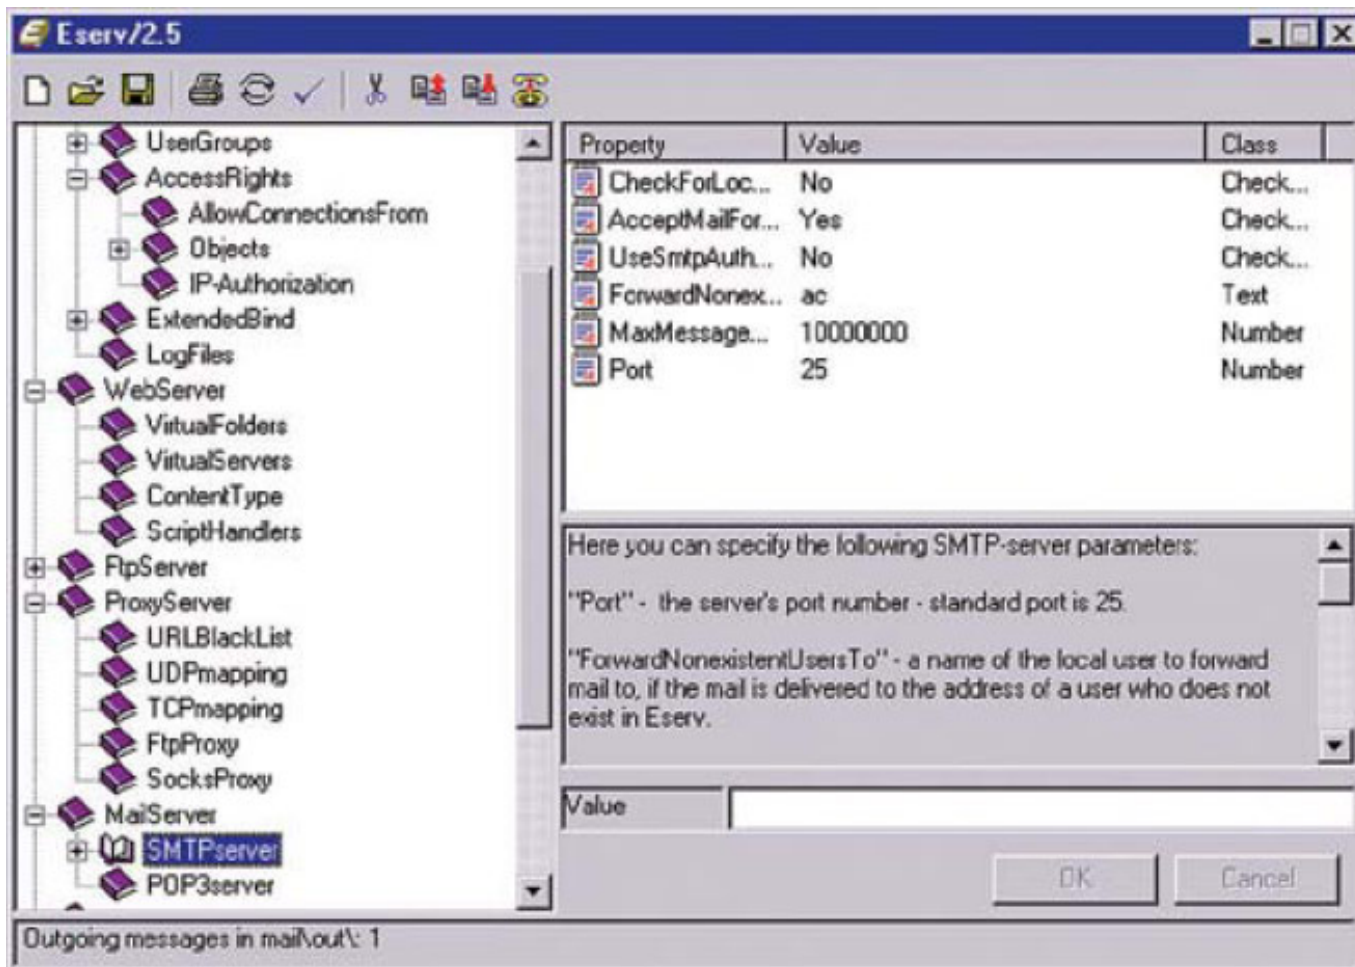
Eserv/2.5

UserGroups
AccessRights
AllowConnectionsFrom
Objects
IP-Authorization
ExtendedBind
LogFiles
WebServer
VirtualFolders
VirtualServers
ContentType
ScriptHandlers
FtpServer
ProxyServer
URLBlackList
UDPmapping
TCPmapping
FtpProxy
SocksProxy
MailServer
SMTPserver
POP3server

| Property | Value | Class |
|---|---|---|
| CheckForLoc... | No | Check... |
| AcceptMailFor... | Yes | Check... |
| UseSmtpAuth... | No | Check... |
| ForwardNonex... | ac | Text |
| MaxMessage... | 10000000 | Number |
| Port | 25 | Number |

Here you can specify the following SMTP-server parameters:

"Port" - the server's port number - standard port is 25.

"ForwardNonexistentUsersTo" - a name of the local user to forward mail to, if the mail is delivered to the address of a user who does not exist in Eserv.

Value

OK
Cancel

Outgoing messages in mail\out\: 1